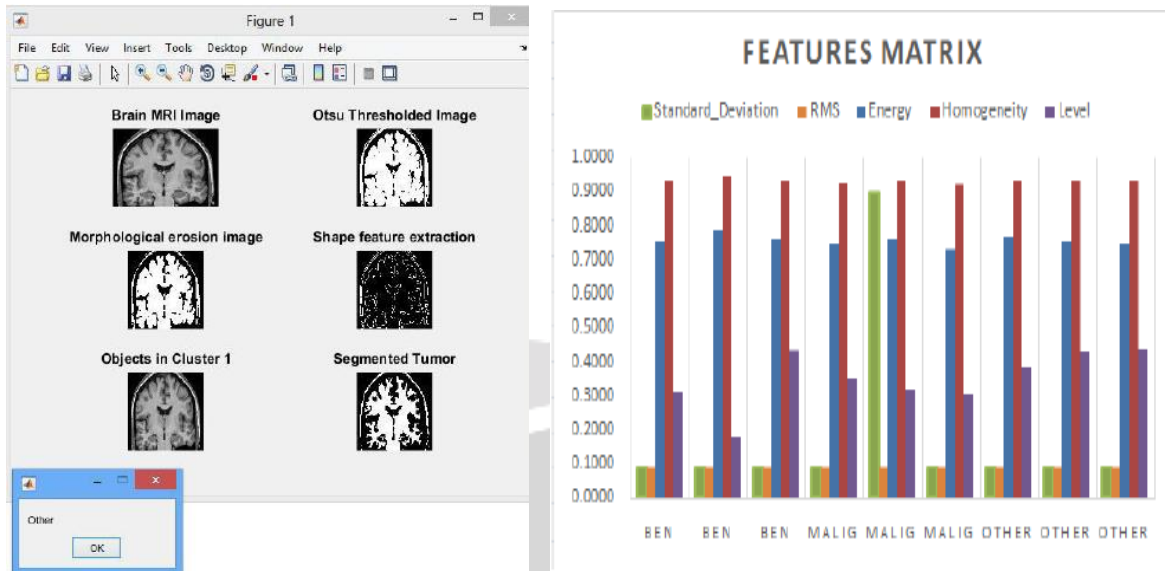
Figure 1

File Edit View Insert Tools Desktop Window Help

Brain MRI Image

Otsu Thresholded Image

Morphological erosion image

Shape feature extraction

Objects in Cluster 1

Segmented Tumor

Other

OK

FEATURES MATRIX

Standard_Deviation RMS Energy Homogeneity Level

1.0000
0.9000
0.8000
0.7000
0.6000
0.5000
0.4000
0.3000
0.2000
0.1000
0.0000

BEN BEN BEN MALIG MALIG MALIG OTHER OTHER OTHER